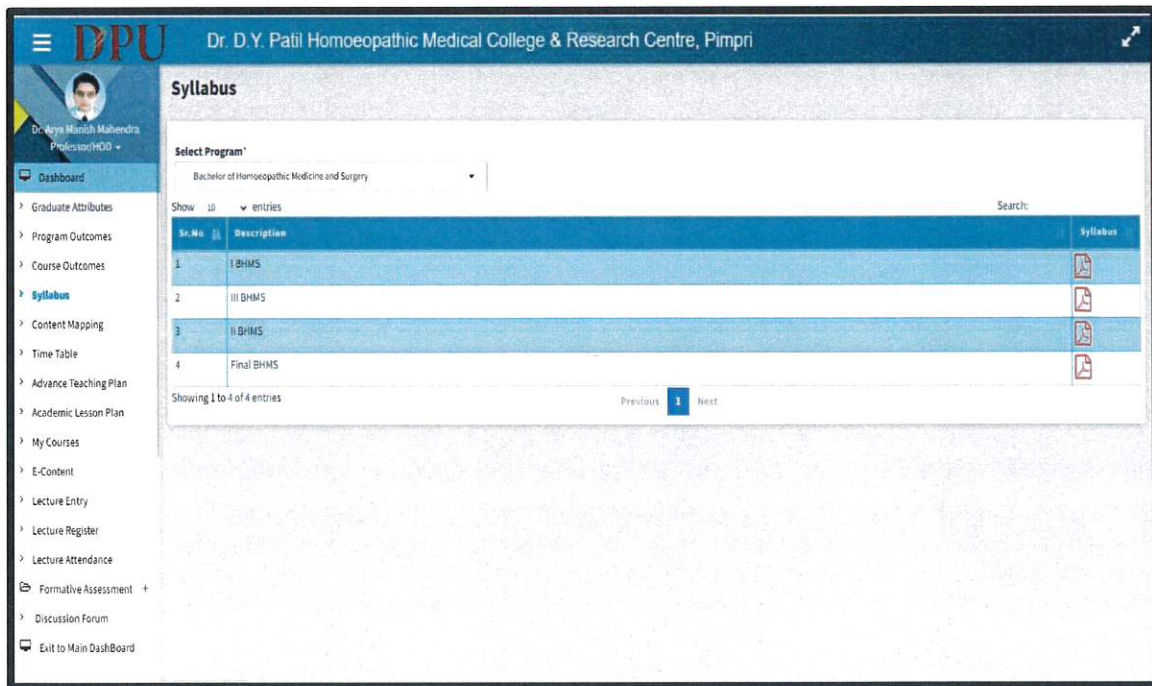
DPU Dr. D.Y. Patil Homoeopathic Medical College & Research Centre, Pimpri

Dr. Arya Manish Mahendra
Professor/HOD

Dashboard
Graduate Attributes
Program Outcomes
Course Outcomes
Syllabus
Content Mapping
Time Table
Advance Teaching Plan
Academic Lesson Plan
My Courses
E-Content
Lecture Entry
Lecture Register
Lecture Attendance
Formative Assessment +
Discussion Forum
Exit to Main DashBoard

Syllabus

Select Program*
Bachelor of Homoeopathic Medicine and Surgery

Show 10 entries
Search:

| Sr.No | Description | Syllabus |
|---|---|---|
| 1 | I BHMS | |
| 2 | III BHMS | |
| 3 | II BHMS | |
| 4 | Final BHMS | |

Showing 1 to 4 of 4 entries
Previous 1 Next